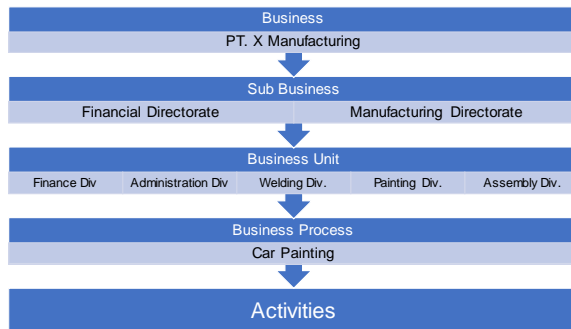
Business
PT. X Manufacturing
Sub Business
Financial Directorate
Manufacturing Directorate
Business Unit
Finance Div
Administration Div
Welding Div.
Painting Div.
Assembly Div.
Business Process
Car Painting
Activities